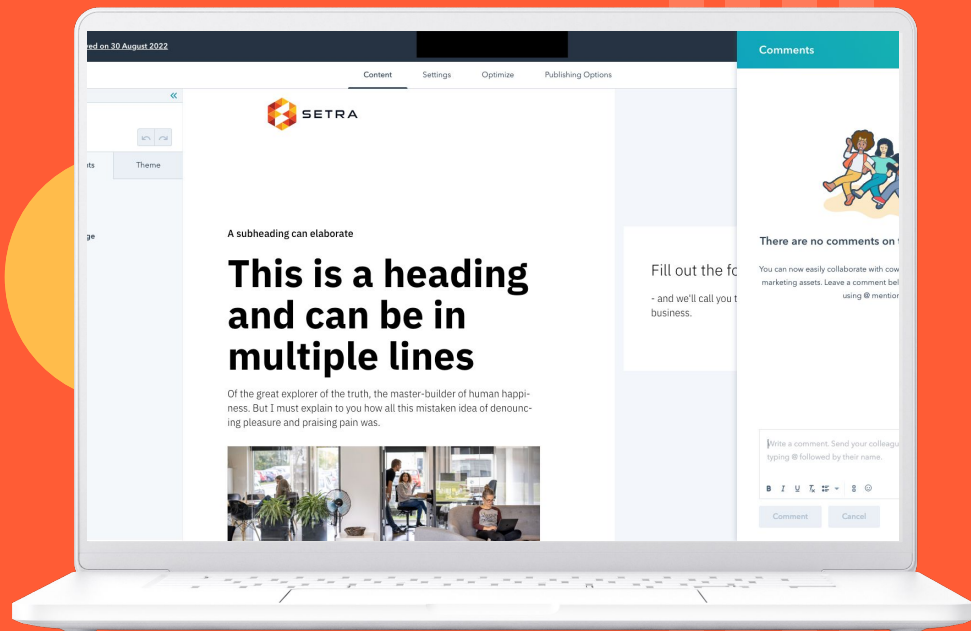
red on 30 August 2022

Content Settings Optimize Publishing Options

Comments

ts Theme

ge

SETRA

A subheading can elaborate

This is a heading and can be in multiple lines

Of the great explorer of the truth, the master-builder of human happiness. But I must explain to you how all this mistaken idea of denouncing pleasure and praising pain was.

Fill out the fo

- and we'll call you t business.

There are no comments on

You can now easily collaborate with cow marketing assets. Leave a comment bel using @ mention

Write a comment. Send your colleagu typing @ followed by their name.

B I U

Comment Cancel